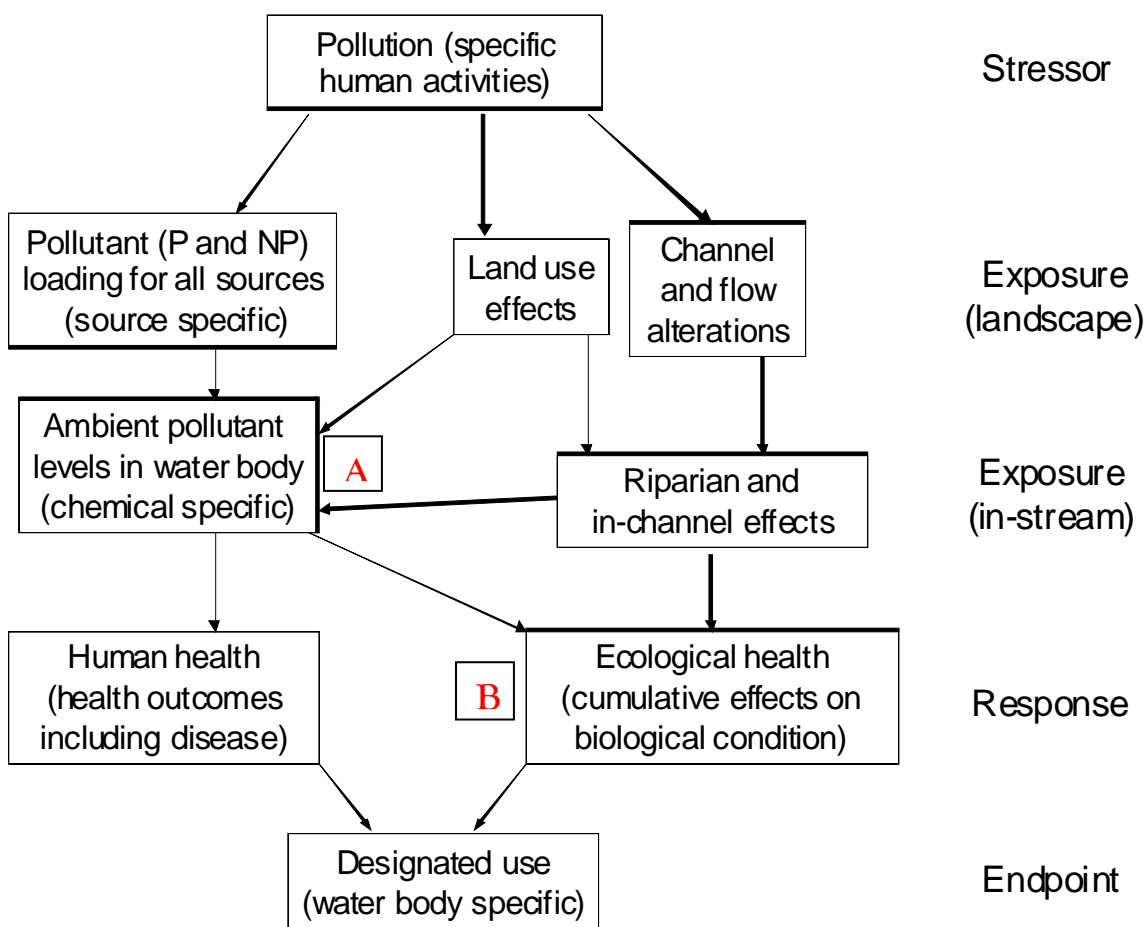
Pollution (specific human activities)

Stressor

Pollutant (P and NP) loading for all sources (source specific)

Land use effects

Channel and flow alterations

Exposure (landscape)

Ambient pollutant levels in water body (chemical specific)

A

Riparian and in-channel effects

Exposure (in-stream)

Human health (health outcomes including disease)

B

Ecological health (cumulative effects on biological condition)

Response

Designated use (water body specific)

Endpoint